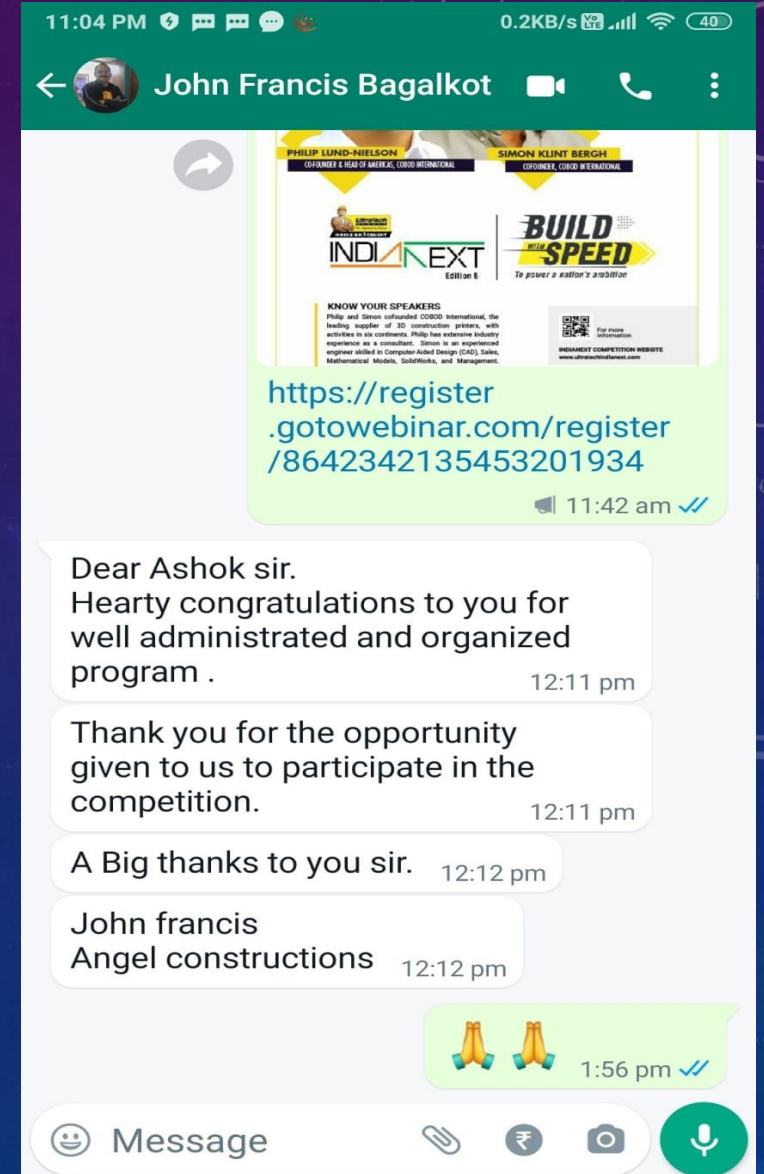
11:04 PM 0.2KB/s 40

John Francis Bagalkot

PHILIP LUND-NIELSON
CO-FOUNDER & HEAD OF AMERICAS, COBOD INTERNATIONAL

SIMON KLINT BERGH
COFOUNDER, COBOD INTERNATIONAL

INDIANEXT
Edition 6

BUILD WITH SPEED
To power a nation's ambition

KNOW YOUR SPEAKERS
Philip and Simon cofounded COBOD International, the leading supplier of 3D construction printers, with activities in six continents. Philip has extensive industry experience as a consultant. Simon is an experienced engineer skilled in Computer-Aided Design (CAD), Sales, Mathematical Models, SolidWorks, and Management.

For more information
INDIANEXT COMPETITION WEBSITE
www.ultratechindianext.com

https://register.gotowebinar.com/register/8642342135453201934
11:42 am

Dear Ashok sir.
Hearty congratulations to you for well administrated and organized program .
12:11 pm

Thank you for the opportunity given to us to participate in the competition.
12:11 pm

A Big thanks to you sir.
12:12 pm

John francis
Angel constructions
12:12 pm

🙏 🙏
1:56 pm

Message